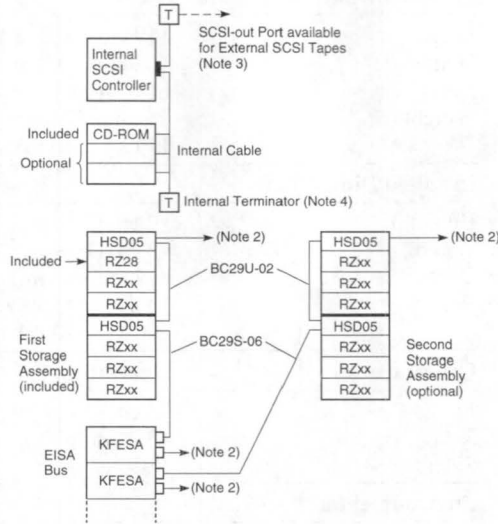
T

SCSI-out Port available for External SCSI Tapes (Note 3)

Internal SCSI Controller

Included CD-ROM

Optional

Internal Cable

T Internal Terminator (Note 4)

HSD05 → (Note 2)

Included → RZ28

RZxx

RZxx

HSD05

RZxx

RZxx

RZxx

First Storage Assembly (included)

BC29U-02

BC29S-06

HSD05 → (Note 2)

RZxx

RZxx

RZxx

HSD05

RZxx

RZxx

RZxx

Second Storage Assembly (optional)

EISA Bus

KFESA → (Note 2)

KFESA → (Note 2)